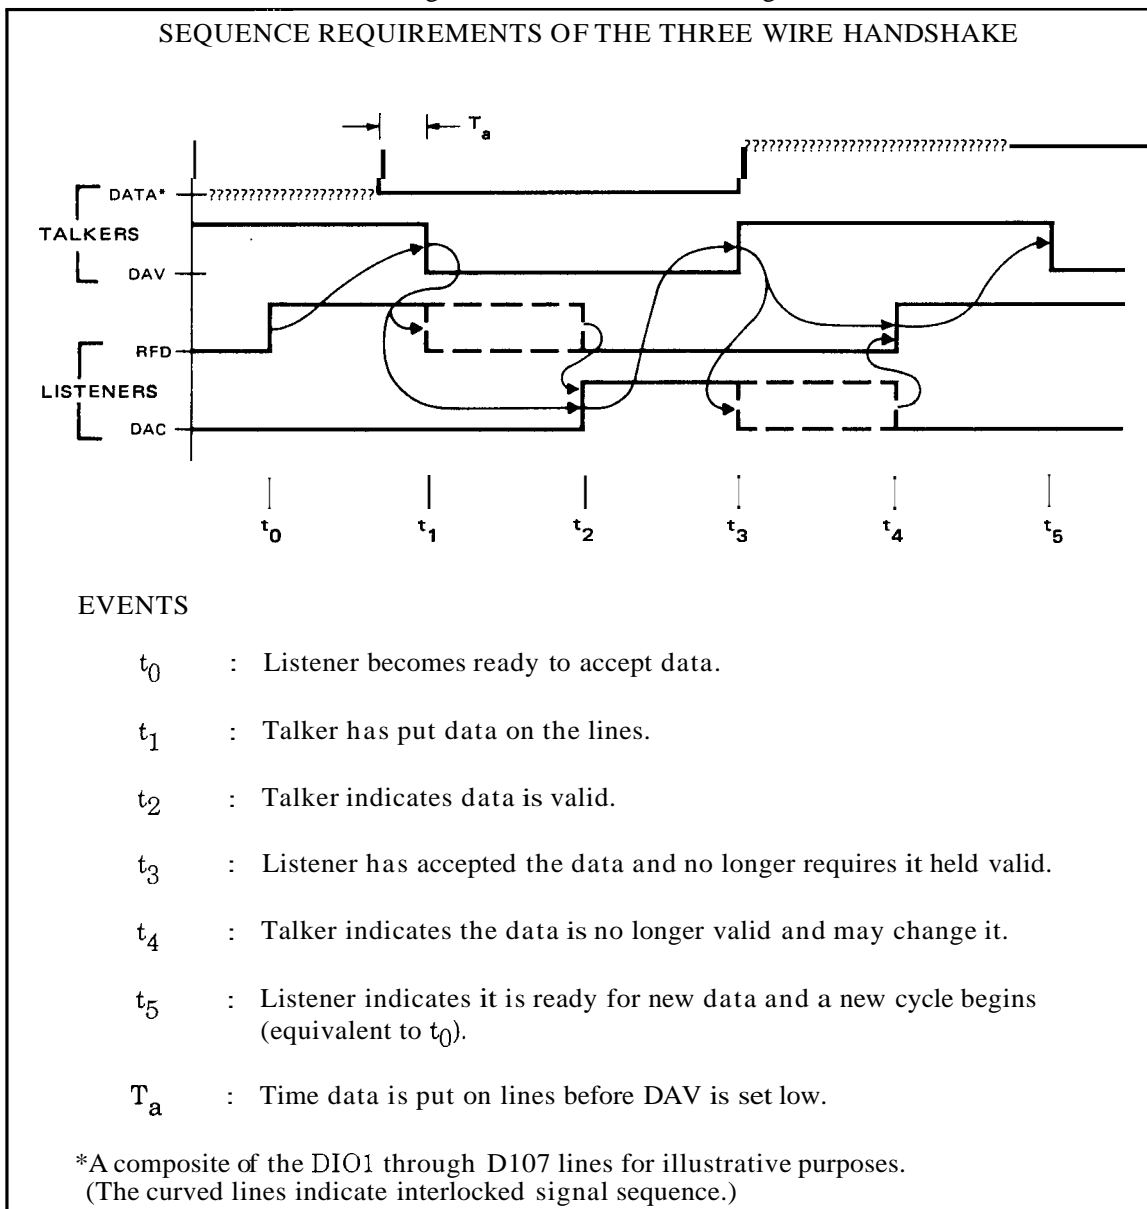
SEQUENCE REQUIREMENTS OF THE THREE WIRE HANDSHAKE

$T_a$

DATA* ????????????????????? ?????????????????????????????????

TALKERS

DAV

RFD

LISTENERS

DAC

$t_0$ $t_1$ $t_2$ $t_3$ $t_4$ $t_5$

EVENTS

$t_0$ : Listener becomes ready to accept data.

$t_1$ : Talker has put data on the lines.

$t_2$ : Talker indicates data is valid.

$t_3$ : Listener has accepted the data and no longer requires it held valid.

$t_4$ : Talker indicates the data is no longer valid and may change it.

$t_5$ : Listener indicates it is ready for new data and a new cycle begins (equivalent to $t_0$).

$T_a$ : Time data is put on lines before DAV is set low.

*A composite of the DIO1 through D107 lines for illustrative purposes. (The curved lines indicate interlocked signal sequence.)